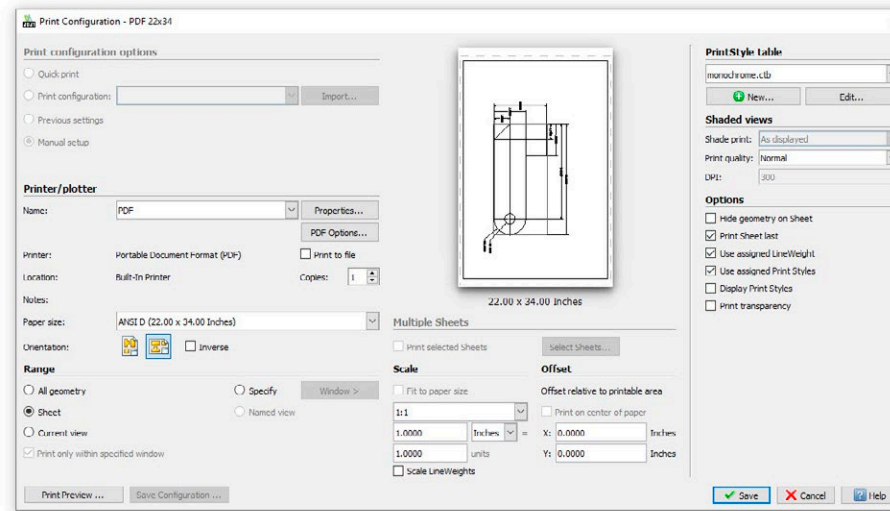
Print Configuration - PDF 22x34

Print configuration options
Quick print
Print configuration:
Import...
Previous settings
Manual setup

Printer/plotter
Name: PDF
Properties...
PDF Options...
Printer: Portable Document Format (PDF)
Print to file
Location: Built-In Printer
Copies: 1
Notes:
Paper size: ANSI D (22.00 x 34.00 Inches)
Orientation:
Inverse

Range
All geometry
Specify
Window >
Sheet
Named view
Current view
Print only within specified window

22.00 x 34.00 Inches

Multiple Sheets
Print selected Sheets
Select Sheets...

Scale
Fit to paper size
1:1
1.0000 Inches =
1.0000 units
Scale LineWeights

Offset
Offset relative to printable area
Print on center of paper
X: 0.0000 Inches
Y: 0.0000 Inches

PrintStyle table
monochrome.ctb
New...
Edit...

Shaded views
Shade print: As displayed
Print quality: Normal
DPI: 300

Options
Hide geometry on Sheet
Print Sheet last
Use assigned LineWeight
Use assigned Print Styles
Display Print Styles
Print transparency

Print Preview ...
Save Configuration ...
Save
Cancel
Help